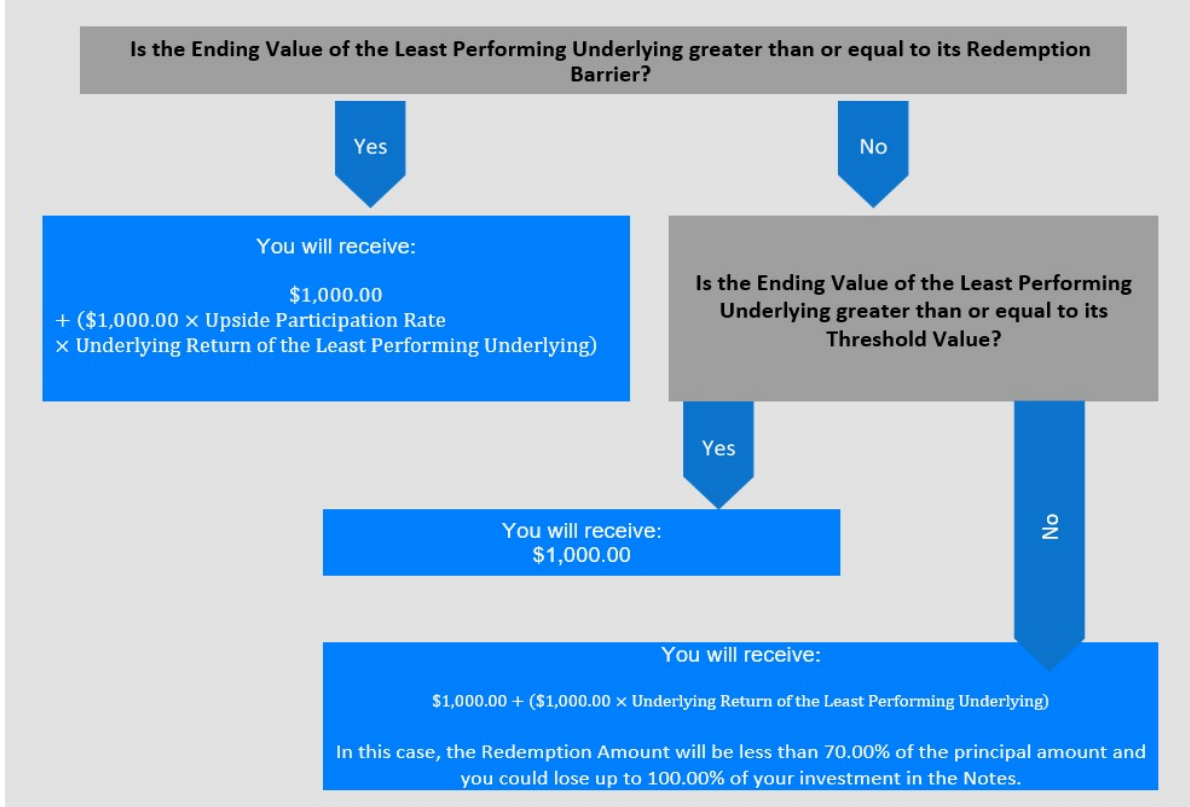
Is the Ending Value of the Least Performing Underlying greater than or equal to its Redemption Barrier?

Yes

No

You will receive:

\$1,000.00
+ (\$1,000.00 × Upside Participation Rate × Underlying Return of the Least Performing Underlying)

Is the Ending Value of the Least Performing Underlying greater than or equal to its Threshold Value?

Yes

No

You will receive:
\$1,000.00

You will receive:

\$1,000.00 + (\$1,000.00 × Underlying Return of the Least Performing Underlying)

In this case, the Redemption Amount will be less than 70.00% of the principal amount and you could lose up to 100.00% of your investment in the Notes.